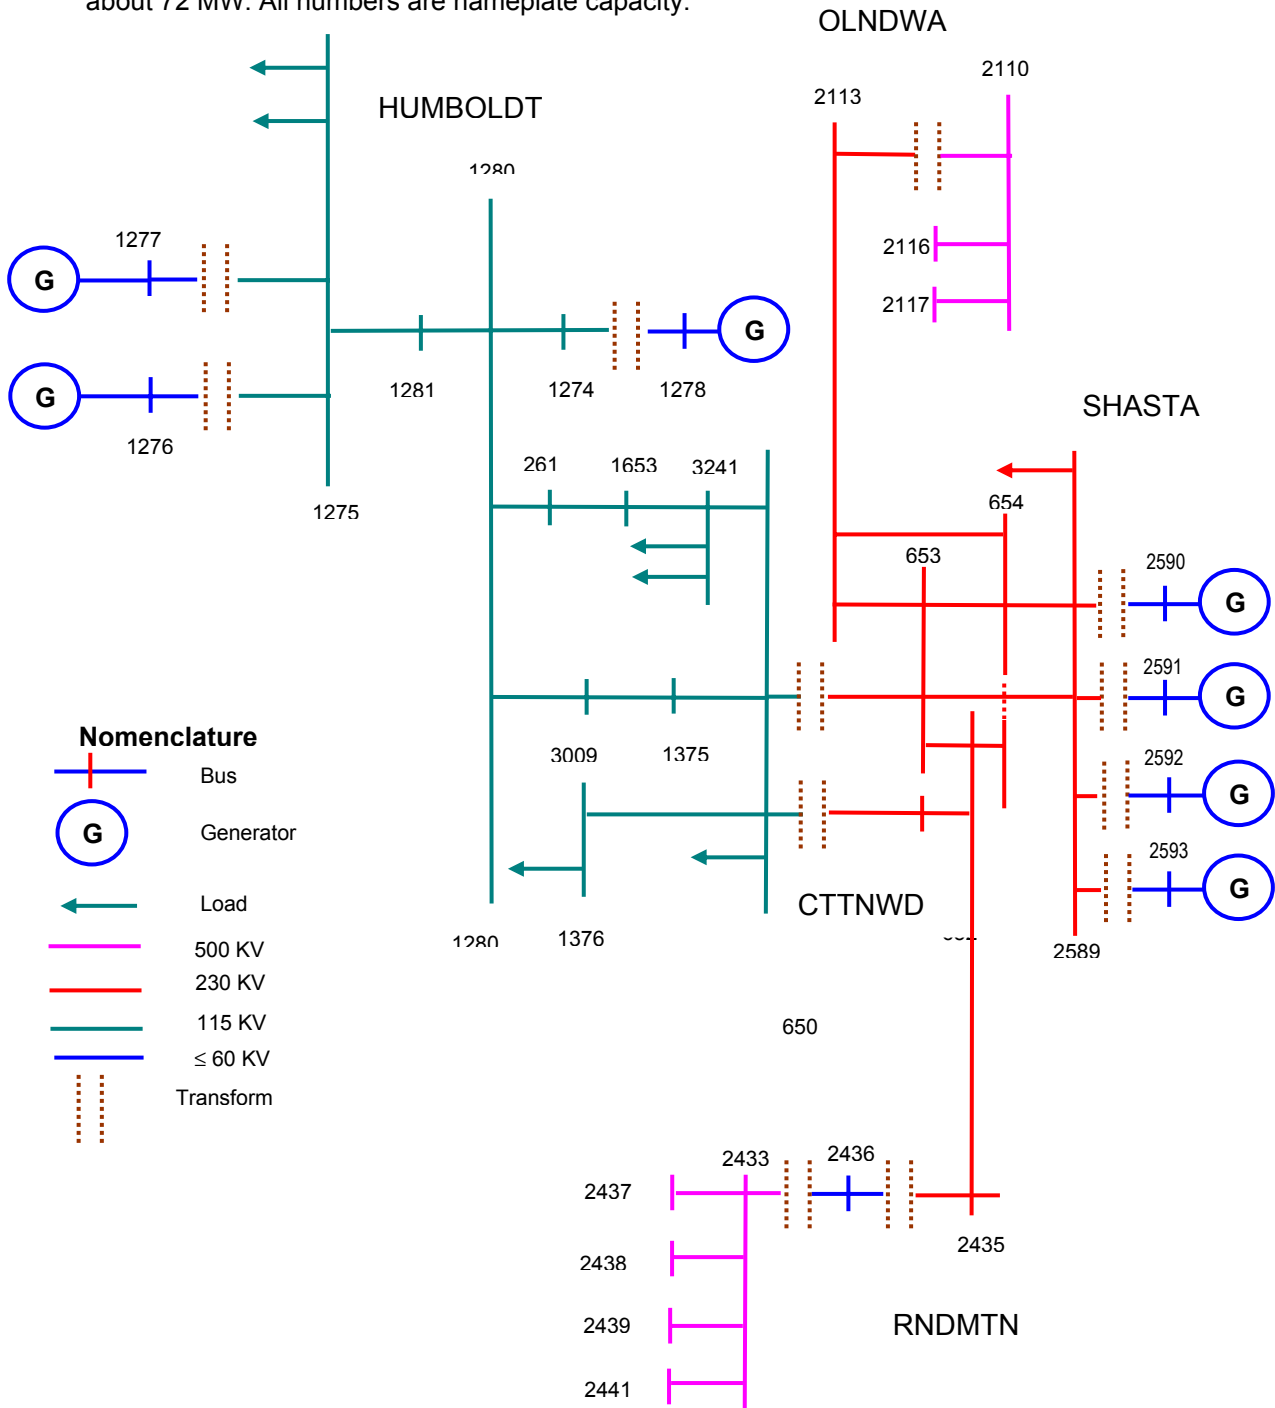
about 72 MW. All numbers are nameplate capacity.

OLNDWA
2110
2113
HUMBOLDT
1280
1277
G
2116
2117
G
G
1281
1274
1278
G
1276
SHASTA
261
1653
3241
1275
654
653
2590
G
2591
G
Nomenclature
Bus
3009
1375
2592
G
G
Generator
2593
G
Load
CTTNWD
500 KV
1280
1376
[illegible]
2589
230 KV
115 KV
650
≤ 60 KV
Transform
2433
2436
2437
2435
2438
2439
RNDMTN
2441